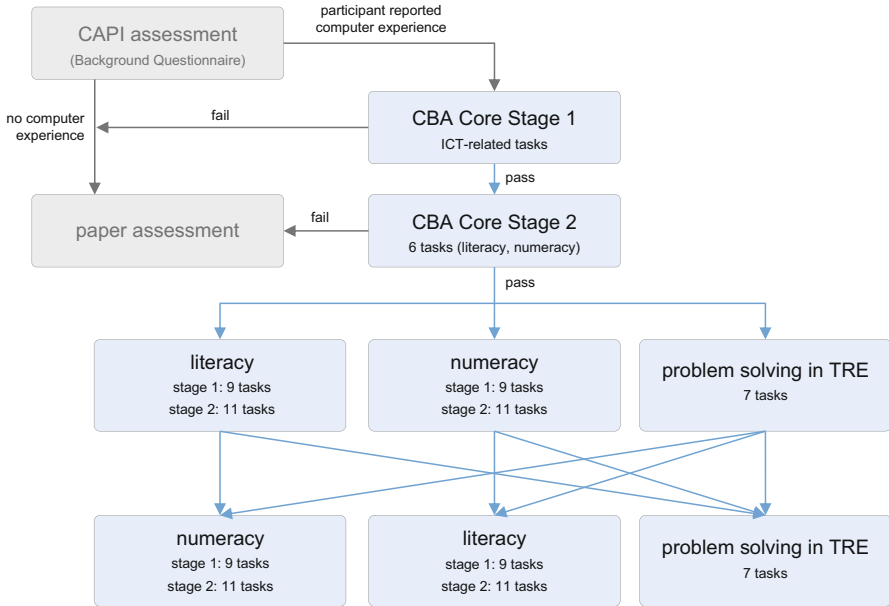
CAPI assessment
(Background Questionnaire)

participant reported computer experience

no computer experience

fail

CBA Core Stage 1
ICT-related tasks

pass

paper assessment

fail

CBA Core Stage 2
6 tasks (literacy, numeracy)

pass

literacy
stage 1: 9 tasks
stage 2: 11 tasks

numeracy
stage 1: 9 tasks
stage 2: 11 tasks

problem solving in TRE
7 tasks

numeracy
stage 1: 9 tasks
stage 2: 11 tasks

literacy
stage 1: 9 tasks
stage 2: 11 tasks

problem solving in TRE
7 tasks